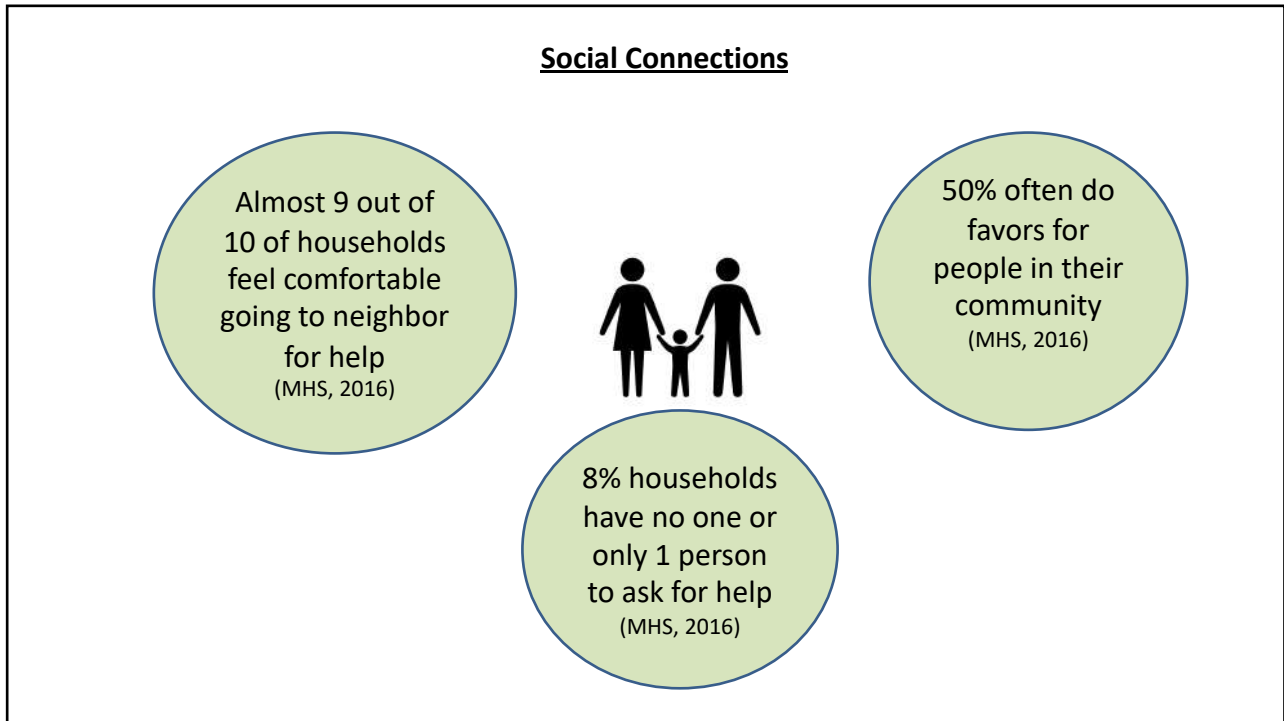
Social Connections

Almost 9 out of 10 of households feel comfortable going to neighbor for help
(MHS, 2016)

50% often do favors for people in their community
(MHS, 2016)

8% households have no one or only 1 person to ask for help
(MHS, 2016)